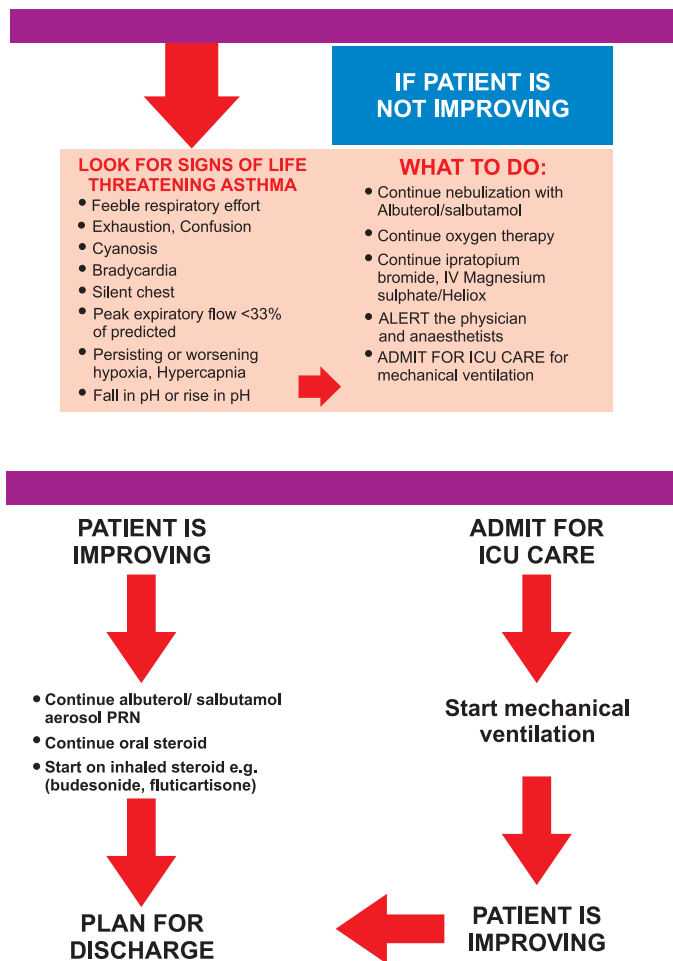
IF PATIENT IS NOT IMPROVING

LOOK FOR SIGNS OF LIFE THREATENING ASTHMA

- Feeble respiratory effort
- Exhaustion, Confusion
- Cyanosis
- Bradycardia
- Silent chest
- Peak expiratory flow <33% of predicted
- Persisting or worsening hypoxia, Hypercapnia
- Fall in pH or rise in pH

WHAT TO DO:

- Continue nebulization with Albuterol/salbutamol
- Continue oxygen therapy
- Continue ipratopium bromide, IV Magnesium sulphate/Heliox
- ALERT the physician and anaesthetists
- ADMIT FOR ICU CARE for mechanical ventilation

PATIENT IS IMPROVING

- Continue albuterol/ salbutamol aerosol PRN
- Continue oral steroid
- Start on inhaled steroid e.g. (budesonide, fluticartisone)

PLAN FOR DISCHARGE

ADMIT FOR ICU CARE

Start mechanical ventilation

PATIENT IS IMPROVING